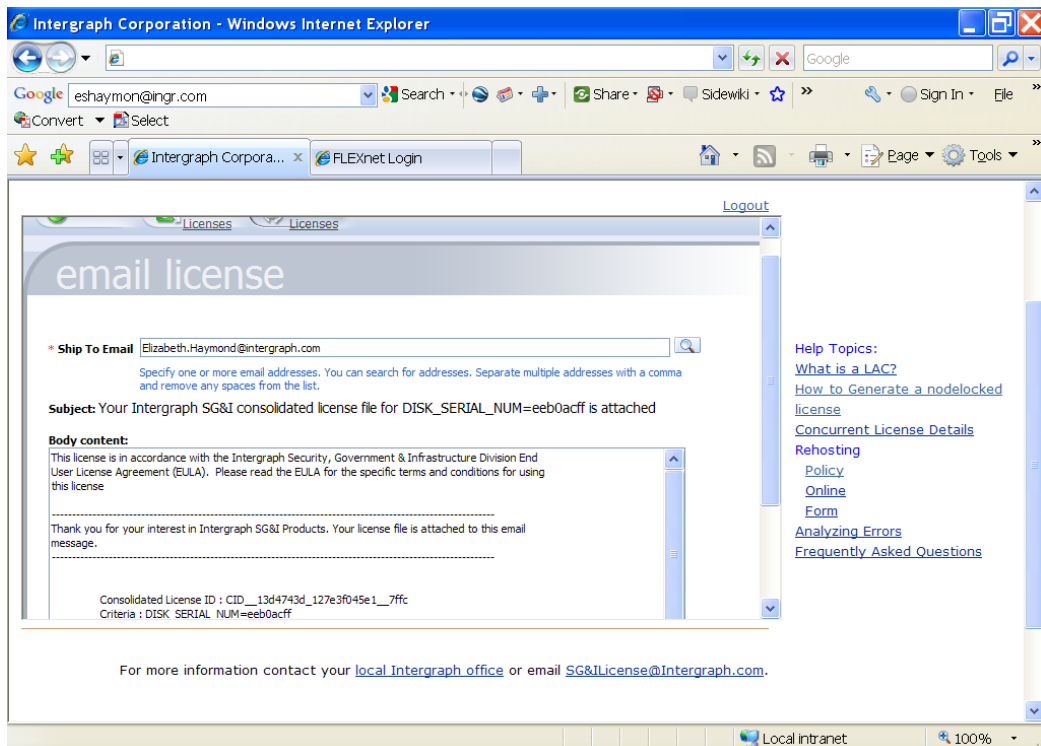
Intergraph Corporation - Windows Internet Explorer

Google

Google eshaymon@ingr.com Search Share Sidewiki » Sign In File »

Convert Select

Intergraph Corpora... × FLEXnet Login

Page Tools »

Logout

Licenses Licenses

email license

* Ship To Email Elizabeth.Haymond@intergraph.com

Specify one or more email addresses. You can search for addresses. Separate multiple addresses with a comma and remove any spaces from the list.

Subject: Your Intergraph SG&I consolidated license file for DISK_SERIAL_NUM=eeb0acff is attached

Body content:

This license is in accordance with the Intergraph Security, Government & Infrastructure Division End User License Agreement (EULA). Please read the EULA for the specific terms and conditions for using this license

----------------------------------------------------------------------------------------------------

Thank you for your interest in Intergraph SG&I Products. Your license file is attached to this email message.

----------------------------------------------------------------------------------------------------

Consolidated License ID : CID__13d4743d_127e3f045e1__7ffc
Criteria : DISK_SERIAL_NUM=eeb0acff

Help Topics:
What is a LAC?
How to Generate a nodelocked license
Concurrent License Details
Rehosting
Policy
Online
Form
Analyzing Errors
Frequently Asked Questions

For more information contact your local Intergraph office or email SG&ILicense@Intergraph.com.

Local intranet 100%